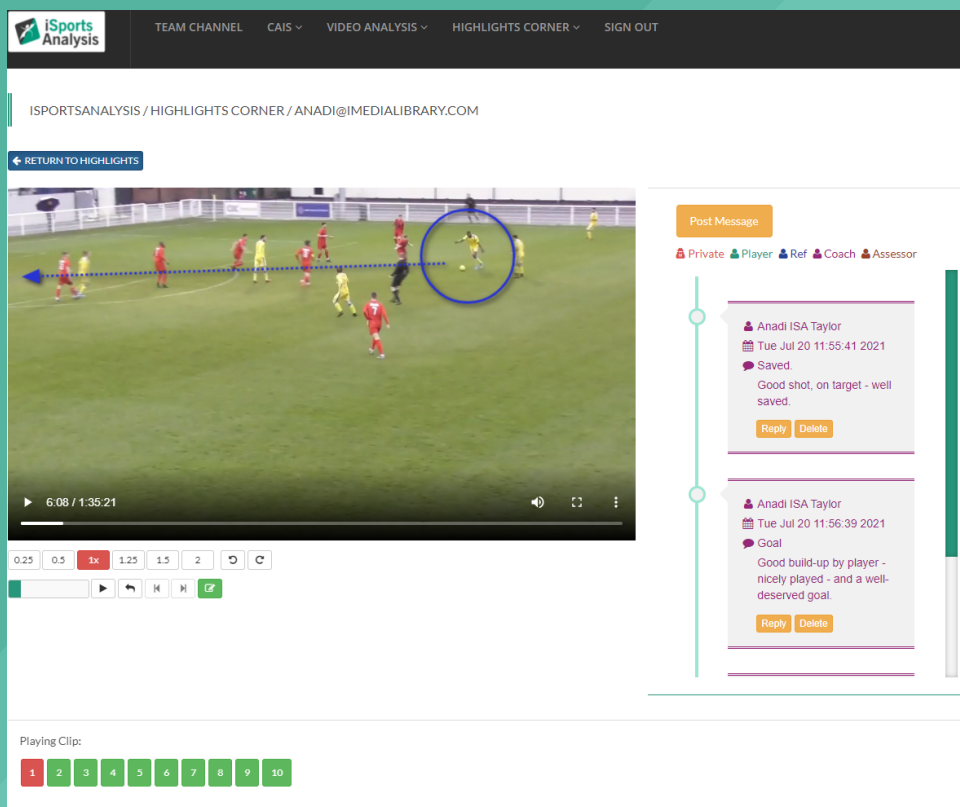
iSports Analysis

TEAM CHANNEL CAIS VIDEO ANALYSIS HIGHLIGHTS CORNER SIGN OUT

ISPORTSANALYSIS / HIGHLIGHTS CORNER / ANADI@IMEDIALIBRARY.COM

RETURN TO HIGHLIGHTS

6:08 / 1:35:21

0.25 0.5 1x 1.25 1.5 2

Post Message

Private Player Ref Coach Assessor

Anadi ISA Taylor
Tue Jul 20 11:55:41 2021
Saved.
Good shot, on target - well saved.
Reply Delete

Anadi ISA Taylor
Tue Jul 20 11:56:39 2021
Goal
Good build-up by player - nicely played - and a well-deserved goal.
Reply Delete

Playing Clip:

1 2 3 4 5 6 7 8 9 10